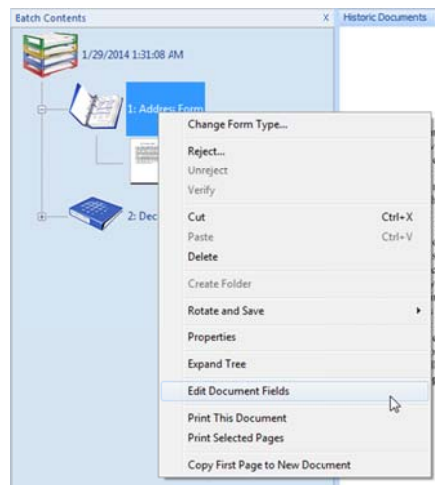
Batch Contents
x
Historic Documents
1/29/2014 1:31:08 AM
1: Address Form
2: Dec
Change Form Type...
Reject...
Unreject
Verify
Cut
Ctrl+X
Paste
Ctrl+V
Delete
Create Folder
Rotate and Save
Properties
Expand Tree
Edit Document Fields
Print This Document
Print Selected Pages
Copy First Page to New Document